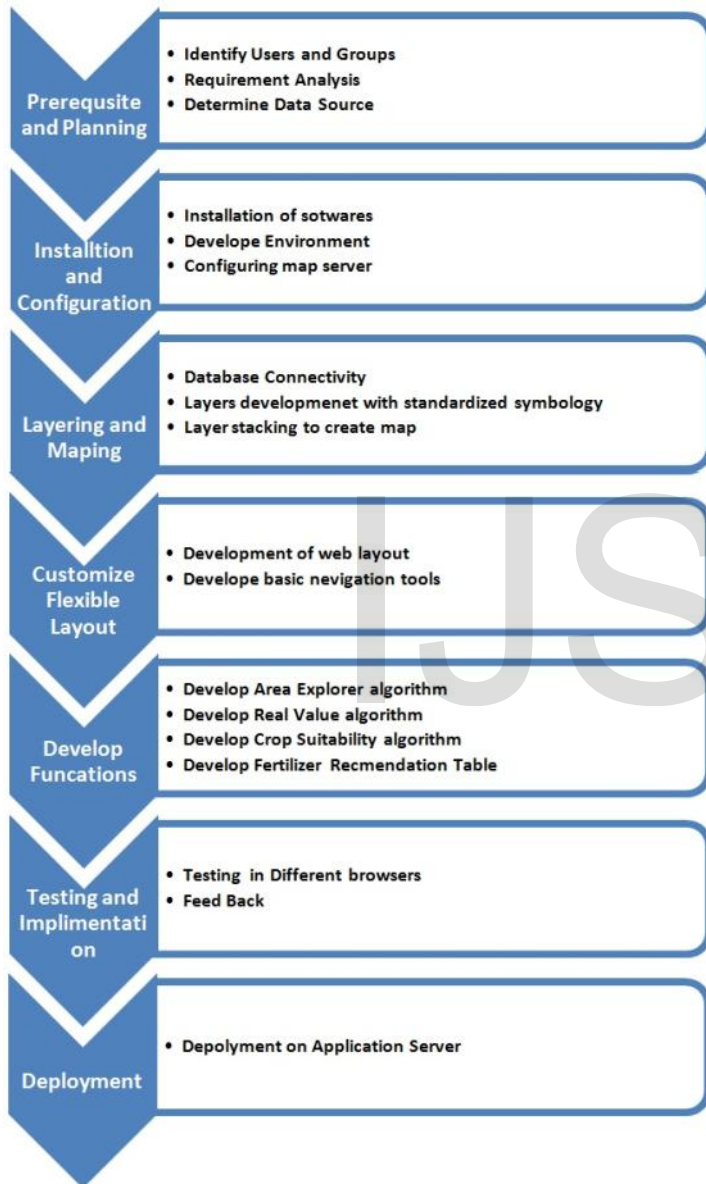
Prerequsite and Planning

- Identify Users and Groups
- Requirement Analysis
- Determine Data Source

Installtion and Configuration

- Installation of sotwares
- Develope Environment
- Configuring map server

Layering and Maping

- Database Connectivity
- Layers developmenet with standardized symbology
- Layer stacking to create map

Customize Flexible Layout

- Development of web layout
- Develope basic nevigation tools

Develop Funcations

- Develop Area Explorer algorithm
- Develop Real Value algorithm
- Develop Crop Suitability algorithm
- Develop Fertilizer Recmendation Table

Testing and Implimentation

- Testing in Different browsers
- Feed Back

Deployment

- Depolyment on Application Server

IJS